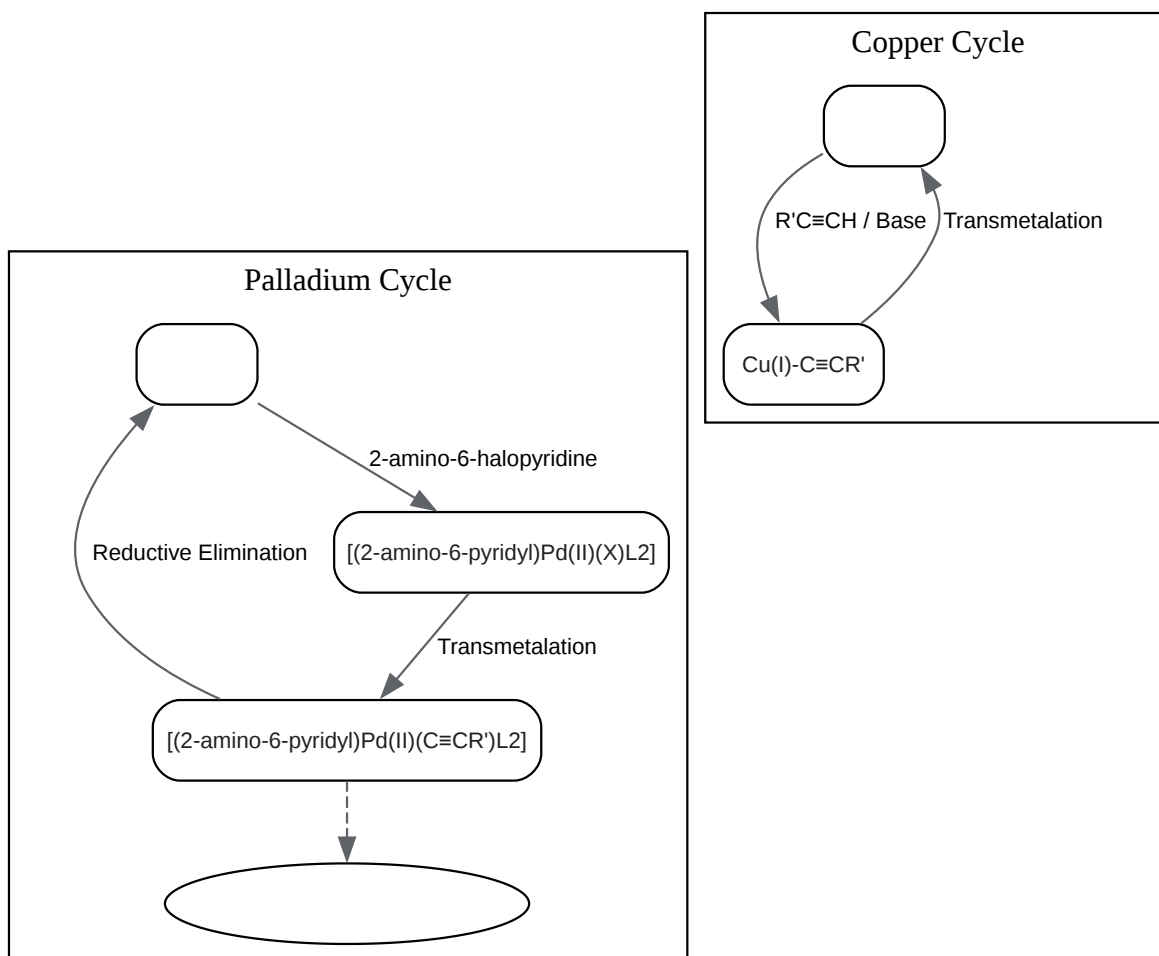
Copper Cycle

R'C≡CH / Base

Transmetalation

Cu(I)-C≡CR'

Palladium Cycle

2-amino-6-halopyridine

Reductive Elimination

[(2-amino-6-pyridyl)Pd(II)(X)L2]

Transmetalation

[(2-amino-6-pyridyl)Pd(II)(C≡CR')L2]